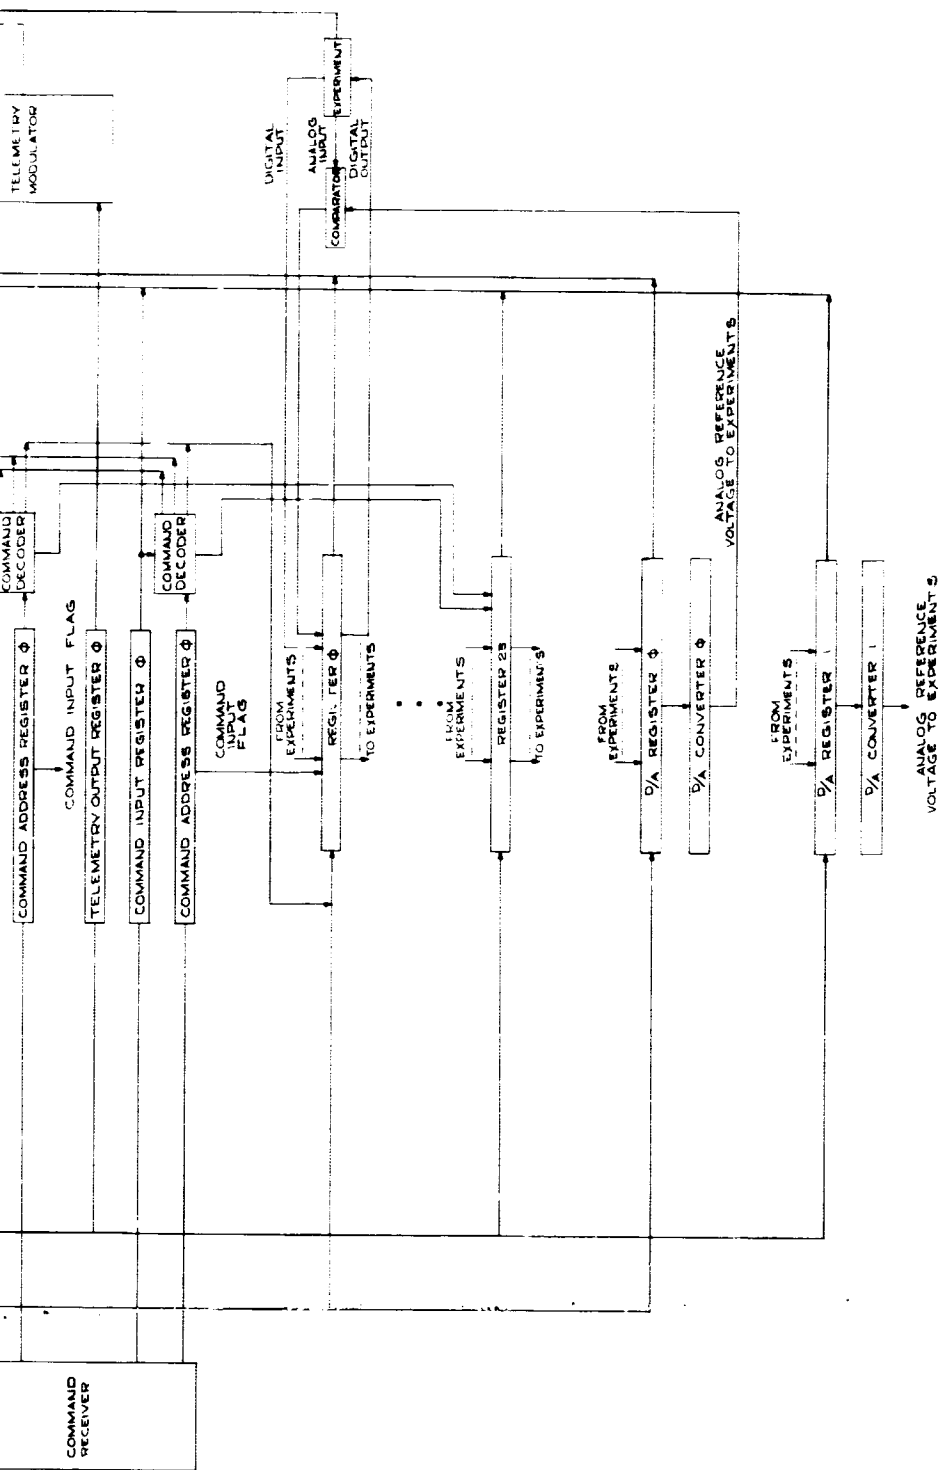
TELEMETRY MODULATOR

EXPERIMENT

DIGITAL INPUT

ANALOG INPUT

DIGITAL OUTPUT

COMPARATOR

COMMAND DECODER

COMMAND DECODER

COMMAND ADDRESS REGISTER Φ

COMMAND INPUT FLAG

TELEMETRY OUTPUT REGISTER Φ

COMMAND INPUT REGISTER Φ

COMMAND ADDRESS REGISTER Φ

COMMAND INPUT FLAG

FROM EXPERIMENTS

REGISTER Φ

TO EXPERIMENTS

FROM EXPERIMENTS

REGISTER 23

TO EXPERIMENTS

ANALOG REFERENCE VOLTAGE TO EXPERIMENTS

FROM EXPERIMENTS

D/A REGISTER Φ

D/A CONVERTER Φ

FROM EXPERIMENTS

D/A REGISTER 1

D/A CONVERTER 1

ANALOG REFERENCE VOLTAGE TO EXPERIMENTS

COMMAND RECEIVER